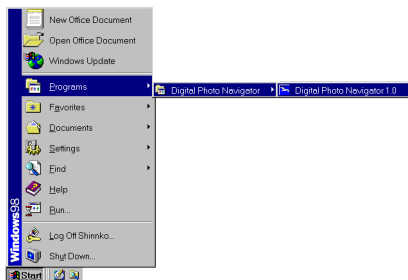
New Office Document
Open Office Document
Windows Update
Programs
Digital Photo Navigator
Digital Photo Navigator 1.0
Favorites
Documents
Settings
Find
Help
Run...
Log Off Shinnko...
Shut Down...
Windows98
Start